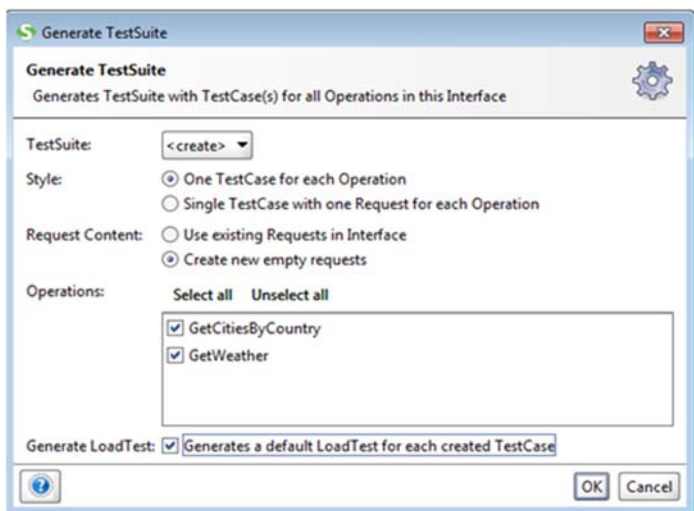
Generate TestSuite

Generate TestSuite
Generates TestSuite with TestCase(s) for all Operations in this Interface

TestSuite: <create>

Style: One TestCase for each Operation
Single TestCase with one Request for each Operation

Request Content: Use existing Requests in Interface
Create new empty requests

Operations: Select all Unselect all

GetCitiesByCountry
GetWeather

Generate LoadTest: Generates a default LoadTest for each created TestCase

OK Cancel